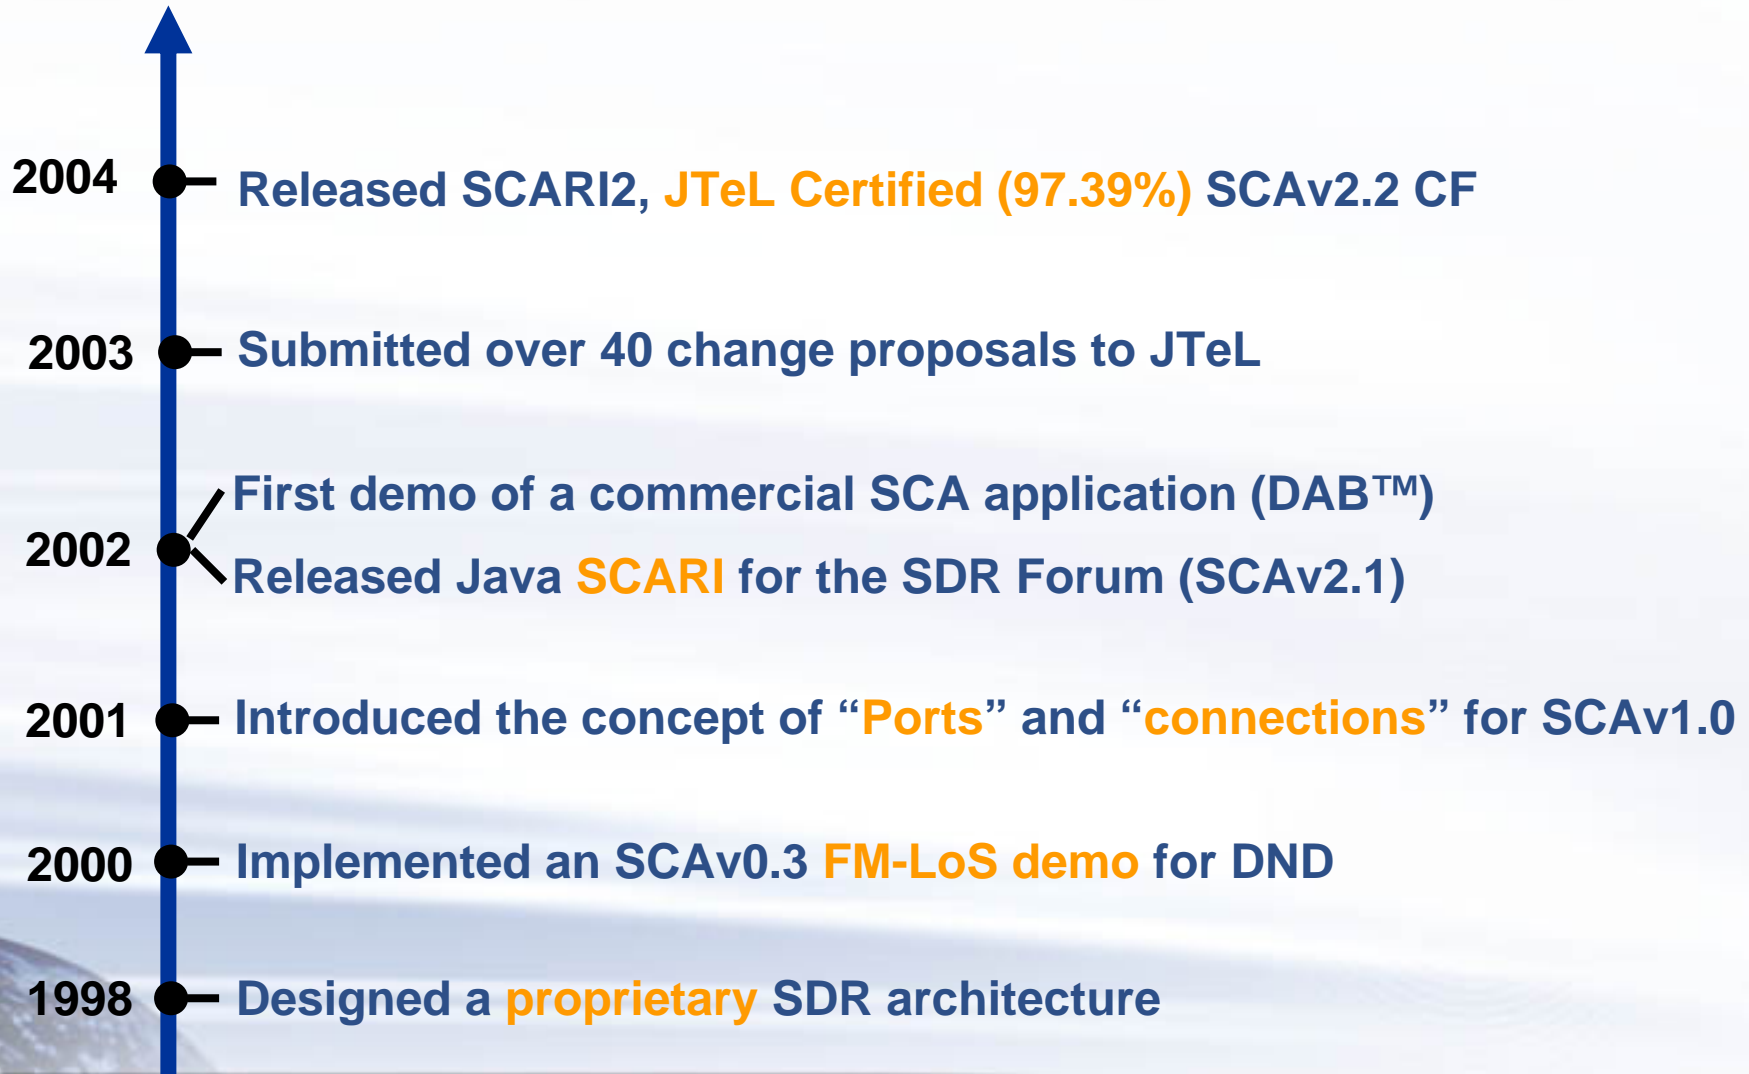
2004 Released SCARI2, JTeL Certified (97.39%) SCAv2.2 CF

2003 Submitted over 40 change proposals to JTeL

First demo of a commercial SCA application (DAB™)

2002

Released Java SCARI for the SDR Forum (SCAv2.1)

2001 Introduced the concept of “Ports” and “connections” for SCAv1.0

2000 Implemented an SCAv0.3 FM-LoS demo for DND

1998 Designed a proprietary SDR architecture